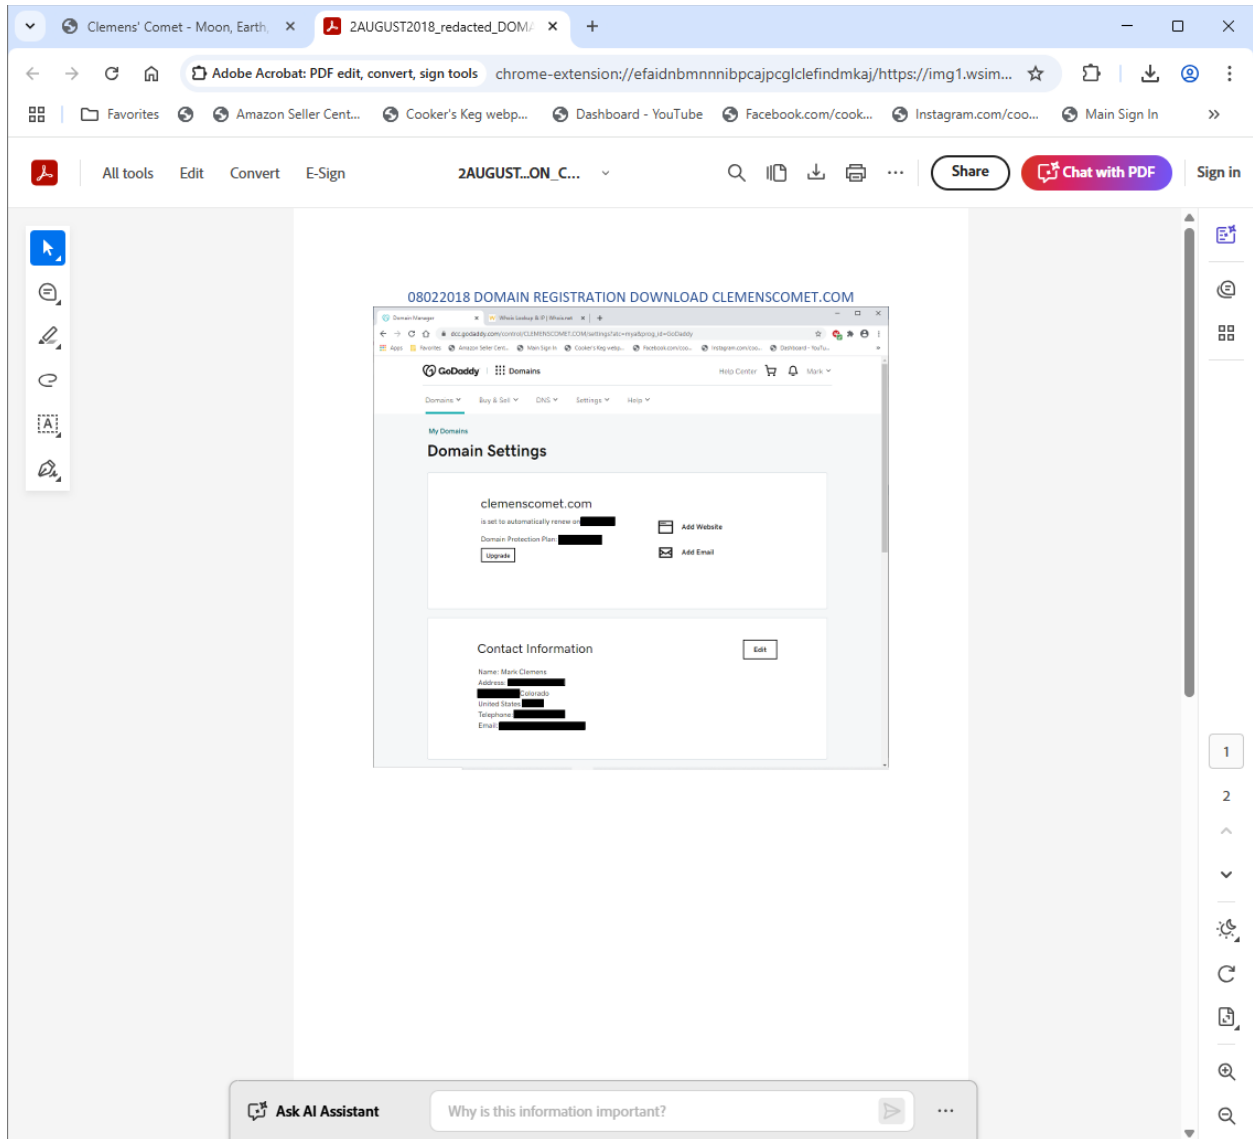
Clemens' Comet - Moon, Earth, ×
2AUGUST2018_redacted_DOM ×
+

Adobe Acrobat: PDF edit, convert, sign tools chrome-extension://efaidnbmnnnibpcajpcglclefindmkaj/https://img1.wsim...

Favorites Amazon Seller Cent... Cooker's Keg webp... Dashboard - YouTube Facebook.com/cook... Instagram.com/coo... Main Sign In

All tools Edit Convert E-Sign 2AUGUST...ON_C... Share Chat with PDF Sign in

08022018 DOMAIN REGISTRATION DOWNLOAD CLEMENSCOMET.COM

Domain Manager × Whois Lookup & IP | Whois.net ×
dcc.godaddy.com/control/CLEMENSCOMET.COM/settings?plid=1&prog_id=GoDaddy
Apps Favorites Amazon Seller Cent... Main Sign In Cooker's Keg webp... Facebook.com/coo... Instagram.com/coo... Dashboard - YouTu...

GoDaddy Domains Help Center Mark
Domains Buy & Sell DNS Settings Help

My Domains
Domain Settings

clemenscomet.com
is set to automatically renew on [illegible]
Domain Protection Plan: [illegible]
Upgrade
Add Website
Add Email

Contact Information Edit
Name: Mark Clemens
Address: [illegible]
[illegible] Colorado
United States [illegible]
Telephone: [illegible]
Email: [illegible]

1
2

Ask AI Assistant Why is this information important?